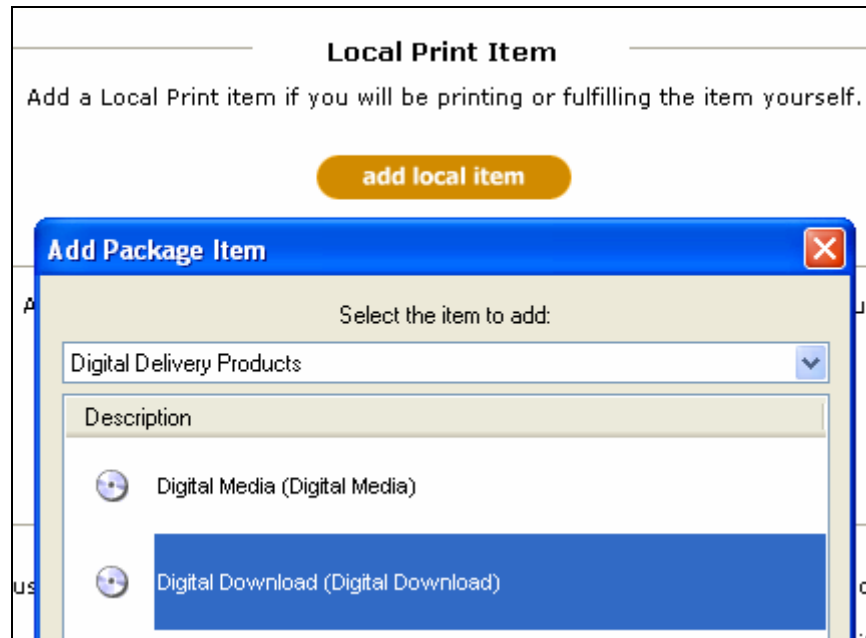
Local Print Item

Add a Local Print item if you will be printing or fulfilling the item yourself.

add local item

Add Package Item

A

u

Select the item to add:

Digital Delivery Products

Description

Digital Media (Digital Media)

us

Digital Download (Digital Download)

c